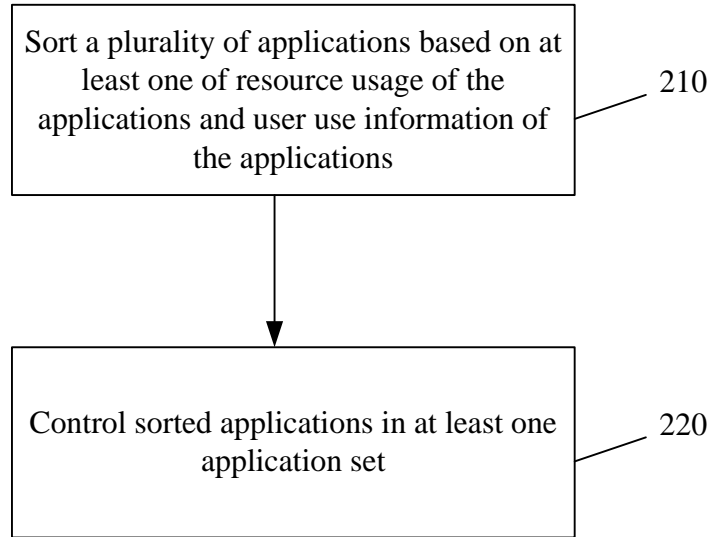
Sort a plurality of applications based on at least one of resource usage of the applications and user use information of the applications

210

Control sorted applications in at least one application set

220